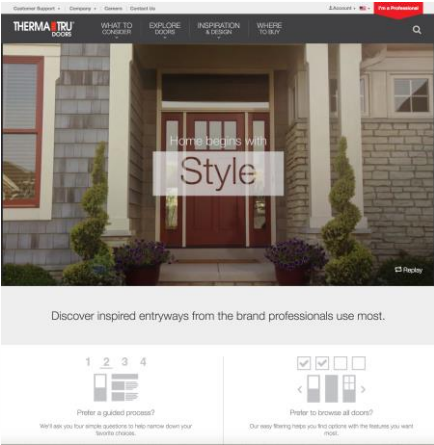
Customer Support ▾ Company ▾ Careers Contact Us
Account ▾ I'm a Professional

THERMA TRU DOORS
WHAT TO CONSIDER
EXPLORE DOORS
INSPIRATION & DESIGN
WHERE TO BUY

Home begins with
Style

Replay

Discover inspired entryways from the brand professionals use most.

1 2 3 4

Prefer a guided process?

We'll ask you four simple questions to help narrow down your favorite choices.

Prefer to browse all doors?

Our easy filtering helps you find options with the features you want most.